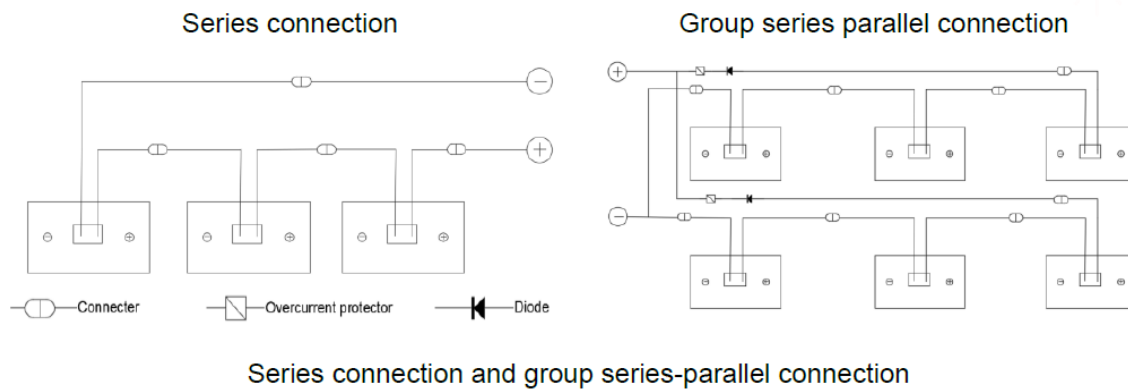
Series connection

Group series parallel connection

$-$

$+$

$\ominus$ $\oplus$

$\ominus$ $\oplus$

$\ominus$ $\oplus$

$+$

$-$

Connecter

Overcurrent protector

Diode

Series connection and group series-parallel connection